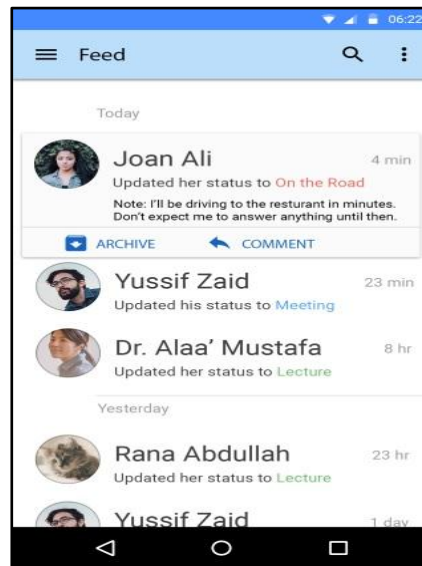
06:22

Feed

Today

Joan Ali
4 min
Updated her status to On the Road
Note: I'll be driving to the resturant in minutes. Don't expect me to answer anything until then.

ARCHIVE
COMMENT

Yussif Zaid
23 min
Updated his status to Meeting

Dr. Alaa' Mustafa
8 hr
Updated her status to Lecture

Yesterday

Rana Abdullah
23 hr
Updated her status to Lecture

Yussif Zaid
1 day